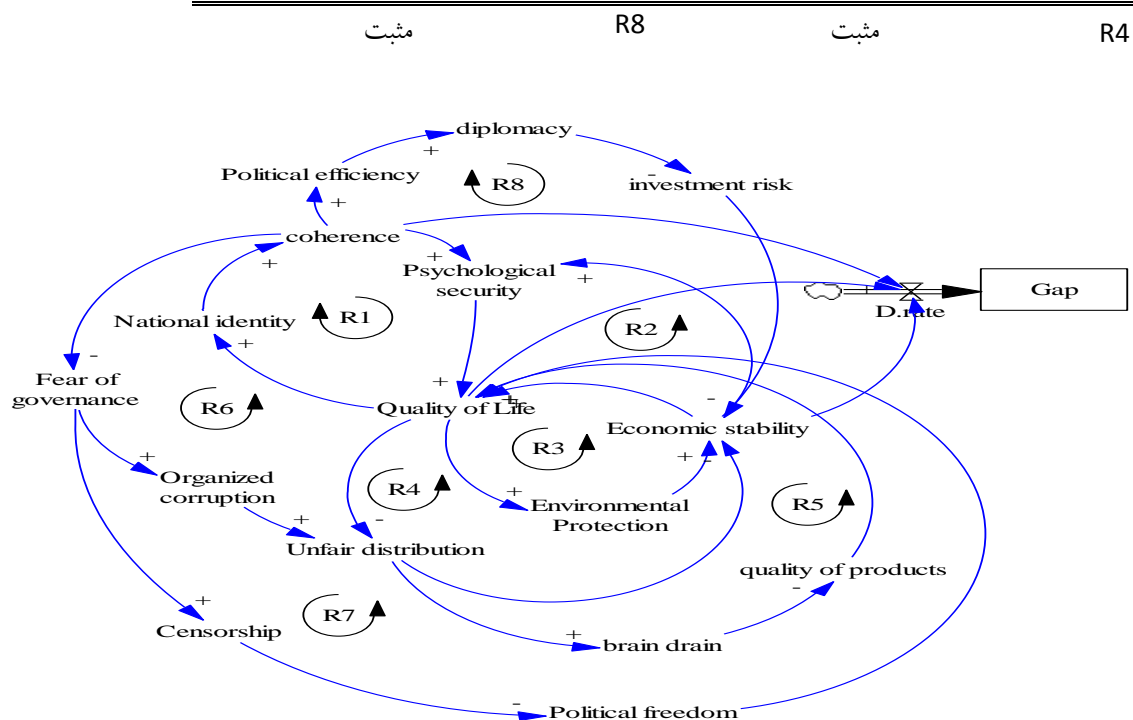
R4 مثبت R8 مثبت

diplomacy
+
Political efficiency
R8
-
investment risk
+
coherence
+
Psychological security
+
+
Gap
D.rate
National identity
R1
R2
+
-
Fear of governance
R6
+
Quality of Life
+
-
Economic stability
R3
+
+
Organized corruption
R4
-
+
Environmental Protection
R5
+
Unfair distribution
quality of products
-
+
Censorship
R7
+
brain drain
-
Political freedom